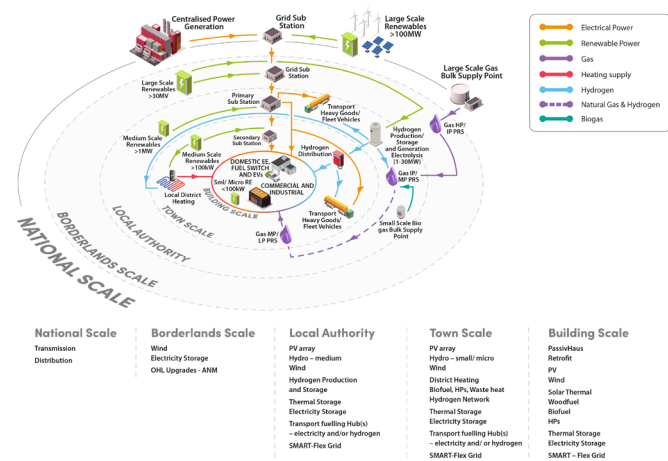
Centralised Power Generation

Grid Sub Station

Large Scale Renewables >100MW

Large Scale Gas Bulk Supply Point

Electrical Power

Renewable Power

Gas

Heating supply

Hydrogen

Natural Gas & Hydrogen

Biogas

Grid Sub Station

Large Scale Renewables >30MW

Primary Sub Station

Transport Heavy Goods/ Fleet Vehicles

Gas HP/ IP PRS

Medium Scale Renewables >1MW

Secondary Sub Station

Hydrogen Production/ Storage and Generation Electrolysis (1-30MW)

Medium Scale Renewables >100kW

Hydrogen Distribution

DOMESTIC EE, FUEL SWITCH and EVs

Gas IP/ MP PRS

Sml/ Micro RE <100kW

COMMERCIAL AND INDUSTRIAL

Local District Heating

BUILDING SCALE

TOWN SCALE

Transport Heavy Goods/ Fleet Vehicles

Small Scale Bio gas Bulk Supply Point

LOCAL AUTHORITY

Gas MP/ LP PRS

BORDERLANDS SCALE

NATIONAL SCALE

National Scale
Transmission
Distribution

Borderlands Scale
Wind
Electricity Storage
OHL Upgrades - ANM

Local Authority
PV array
Hydro – medium
Wind
Hydrogen Production and Storage
Thermal Storage
Electricity Storage
Transport fuelling Hub(s) – electricity and/or hydrogen
SMART-Flex Grid

Town Scale
PV array
Hydro – small/ micro
Wind
District Heating
Biofuel, HPs, Waste heat
Hydrogen Network
Thermal Storage
Electricity Storage
Transport fuelling Hub(s) – electricity and/ or hydrogen
SMART-Flex Grid

Building Scale
PassivHaus
Retrofit
PV
Wind
Solar Thermal
Woodfuel
Biofuel
HPs
Thermal Storage
Electricity Storage
SMART – Flex Grid